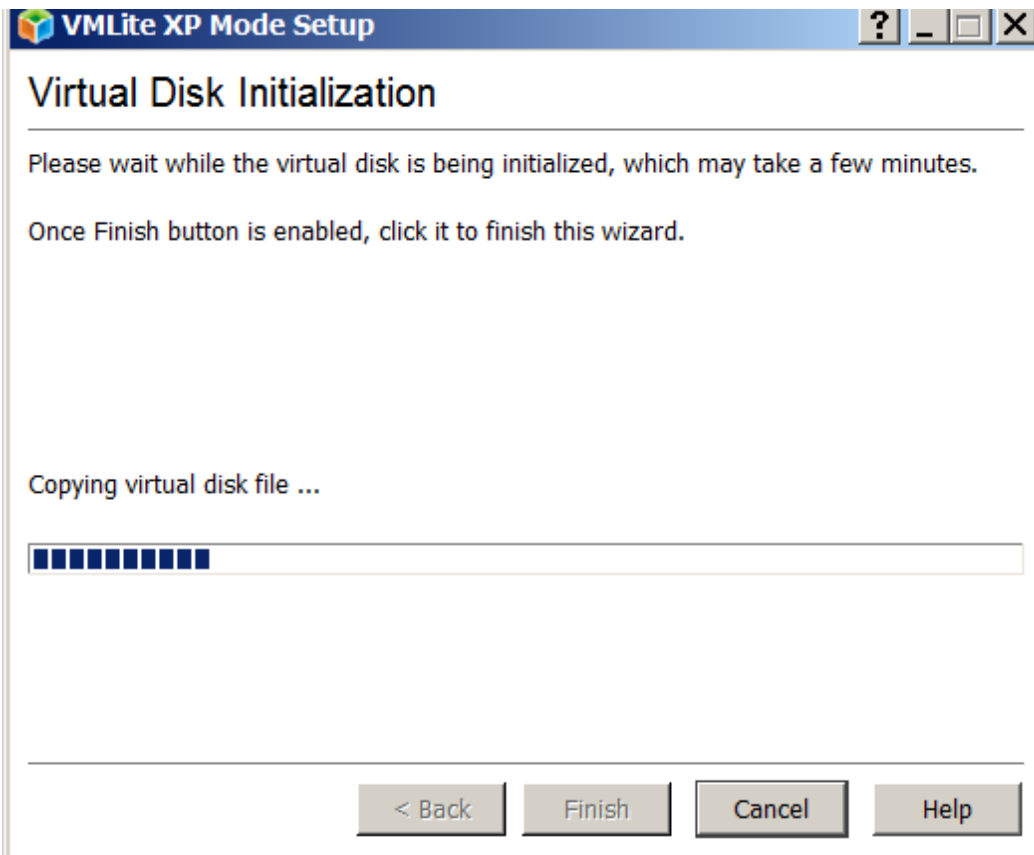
VMLite XP Mode Setup

?

Virtual Disk Initialization

Please wait while the virtual disk is being initialized, which may take a few minutes.

Once Finish button is enabled, click it to finish this wizard.

Copying virtual disk file ...

< Back Finish Cancel Help